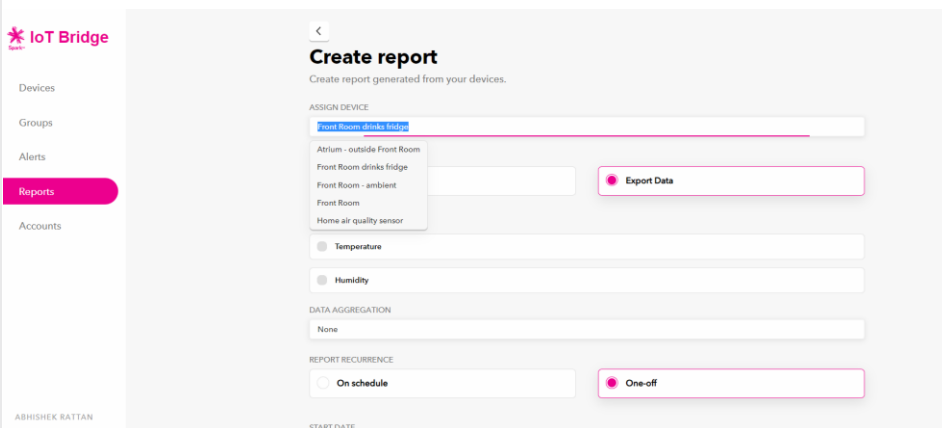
IoT Bridge
Spark

Devices
Groups
Alerts
Reports
Accounts

ABHISHEK RATTAN

<

Create report

Create report generated from your devices.

ASSIGN DEVICE

Front Room drinks fridge

Atrium - outside Front Room
Front Room drinks fridge
Front Room - ambient
Front Room
Home air quality sensor

Export Data

Temperature

Humidity

DATA AGGREGATION

None

REPORT RECURRENCE

On schedule

One-off

START DATE